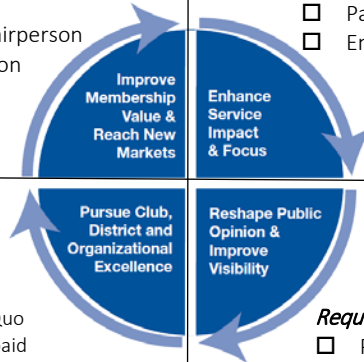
airperson
on

☐ Pa
☐ En

Improve Membership Value & Reach New Markets

Enhance Service Impact & Focus

Pursue Club, District and Organizational Excellence

Reshape Public Opinion & Improve Visibility

quo
aid

Requ
☐ F